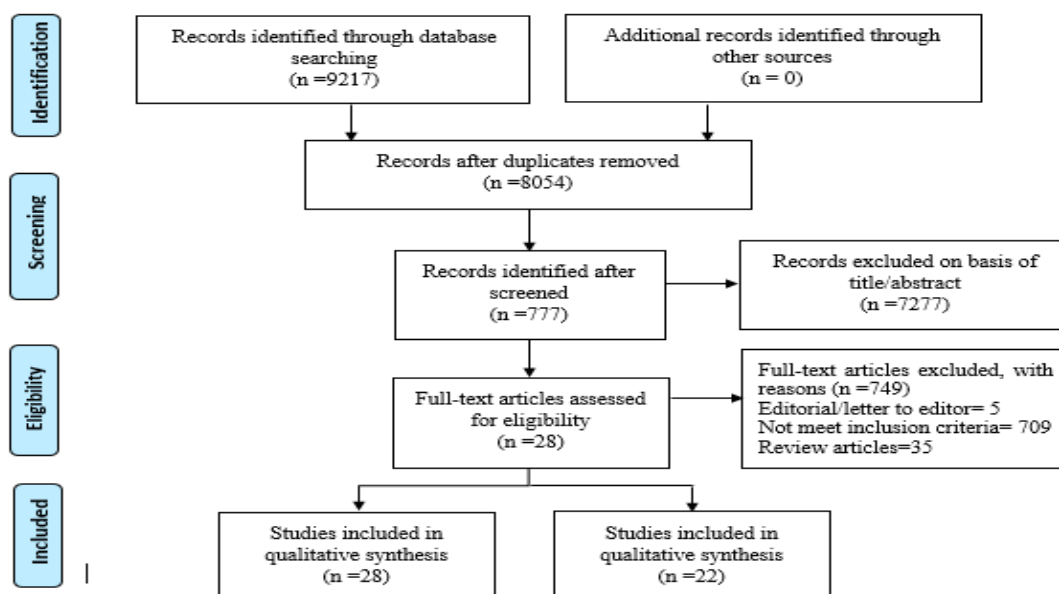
Identification

Records identified through database searching (n =9217)

Additional records identified through other sources (n = 0)

Records after duplicates removed (n =8054)

Screening

Records identified after screened (n =777)

Records excluded on basis of title/abstract (n =7277)

Eligibility

Full-text articles assessed for eligibility (n =28)

Full-text articles excluded, with reasons (n =749)
Editorial/letter to editor= 5
Not meet inclusion criteria= 709
Review articles=35

Included

Studies included in qualitative synthesis (n =28)

Studies included in qualitative synthesis (n =22)